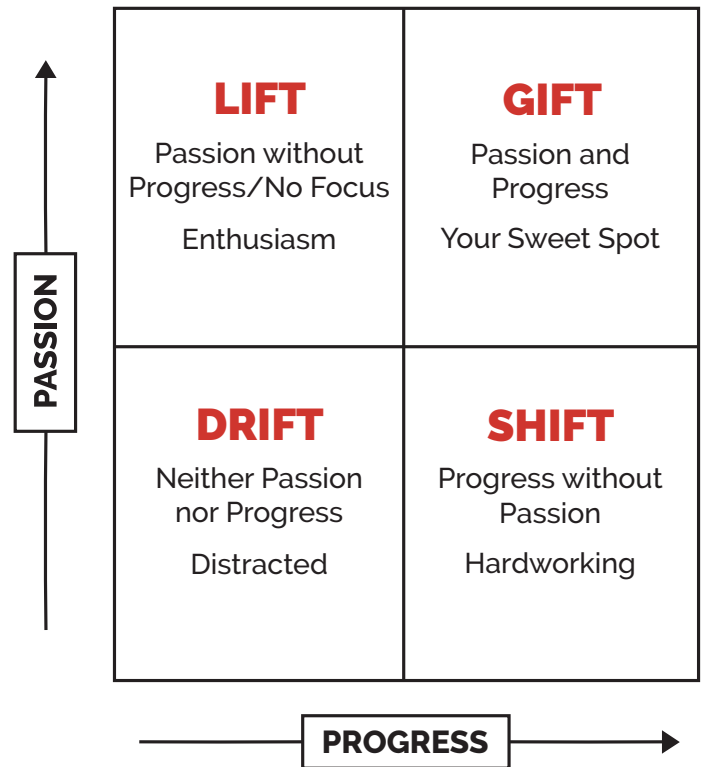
PASSION

| LIFT<br>Passion without Progress/No Focus<br>Enthusiasm | GIFT<br>Passion and Progress<br>Your Sweet Spot |
|---|---|
| DRIFT<br>Neither Passion nor Progress<br>Distracted | SHIFT<br>Progress without Passion<br>Hardworking |

PROGRESS